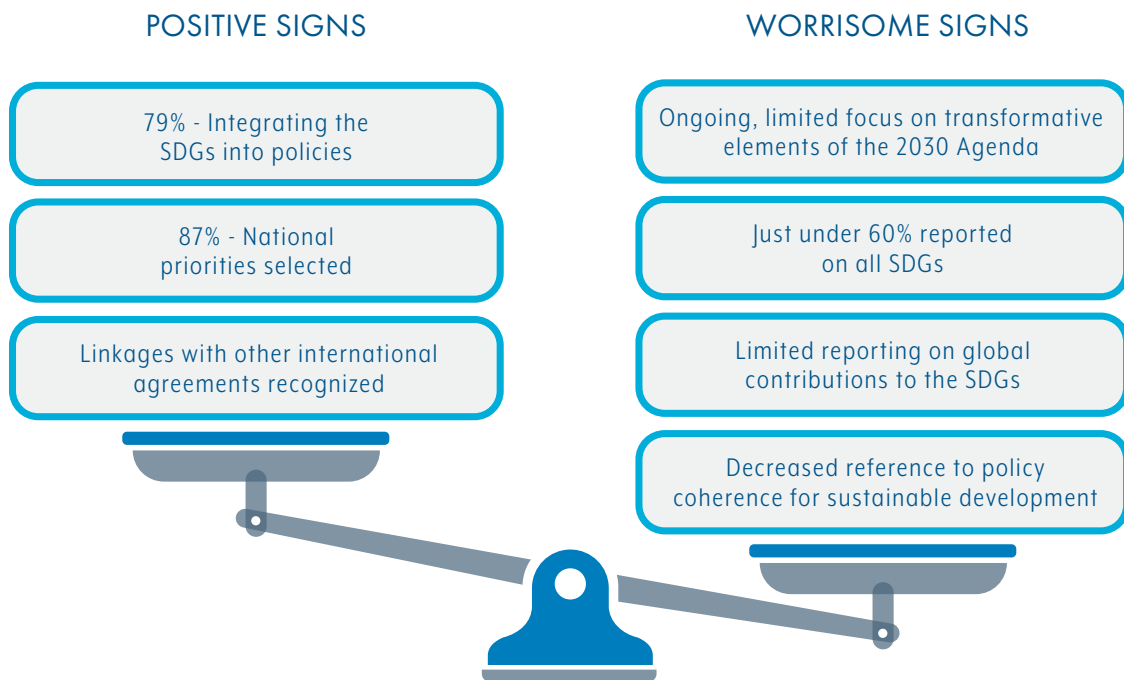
POSITIVE SIGNS

79% - Integrating the SDGs into policies

87% - National priorities selected

Linkages with other international agreements recognized

WORRISOME SIGNS

Ongoing, limited focus on transformative elements of the 2030 Agenda

Just under 60% reported on all SDGs

Limited reporting on global contributions to the SDGs

Decreased reference to policy coherence for sustainable development